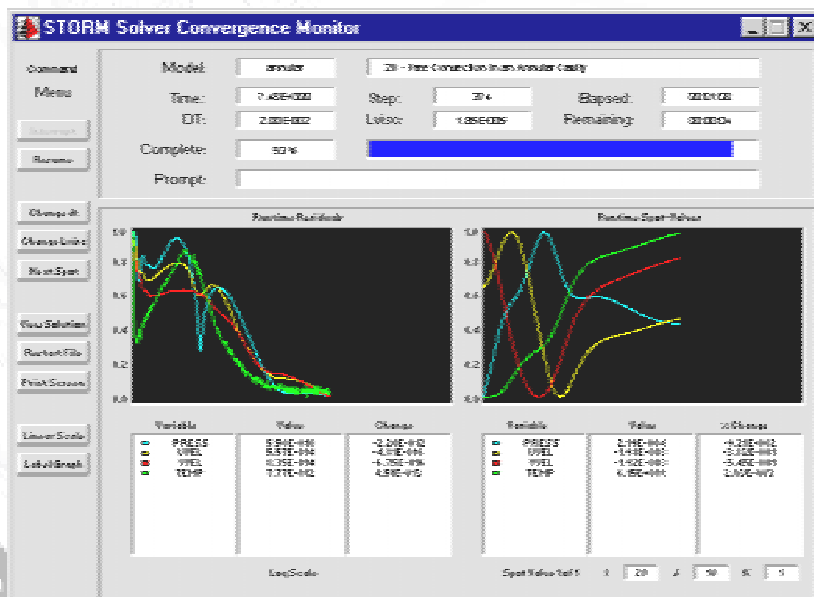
STORM Solver Convergence Monitor

Command Menu

Interrupt

Resume

Change dt

Change Limits

Next Spot

View Solution

Restart File

Print Screen

Linear Scale

Label Graph

Model: annular

2D - Free Convection in an Annular Cavity

Time: 7.45E+000

Step: 374

Elapsed: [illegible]

DT: 2.00E-002

Lviso: 1.85E-005

Remaining: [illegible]

Complete: 93%

Prompt:

Runtime Residuals

Runtime Spot Values

| Variable | Value | Change |
|---|---|---|
| PRESS | 5.54E-004 | -2.24E-012 |
| VVEL | 5.57E-004 | -4.31E-006 |
| YVEL | 6.35E-004 | -6.75E-006 |
| TEMP | 7.31E-002 | 4.59E-005 |

| Variable | Value | % Change |
|---|---|---|
| PRESS | 2.10E-004 | -6.23E-002 |
| VVEL | -1.14E-003 | -3.33E-003 |
| YVEL | -1.92E-003 | -3.45E-003 |
| TEMP | 6.15E-001 | 1.50E-002 |

Log Scale

Spot Value 1 of 5 I 20 J 50 K 1